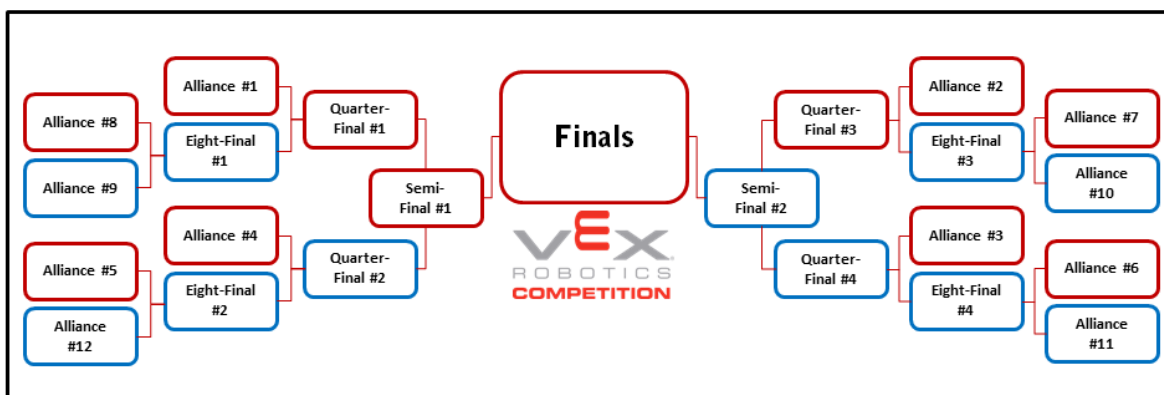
Alliance #8

Alliance #9

Alliance #1

Eight-Final #1

Quarter-Final #1

Alliance #5

Alliance #12

Alliance #4

Eight-Final #2

Quarter-Final #2

Semi-Final #1

Finals

VEX ROBOTICS COMPETITION

Semi-Final #2

Quarter-Final #3

Alliance #2

Eight-Final #3

Alliance #7

Alliance #10

Quarter-Final #4

Alliance #3

Eight-Final #4

Alliance #6

Alliance #11